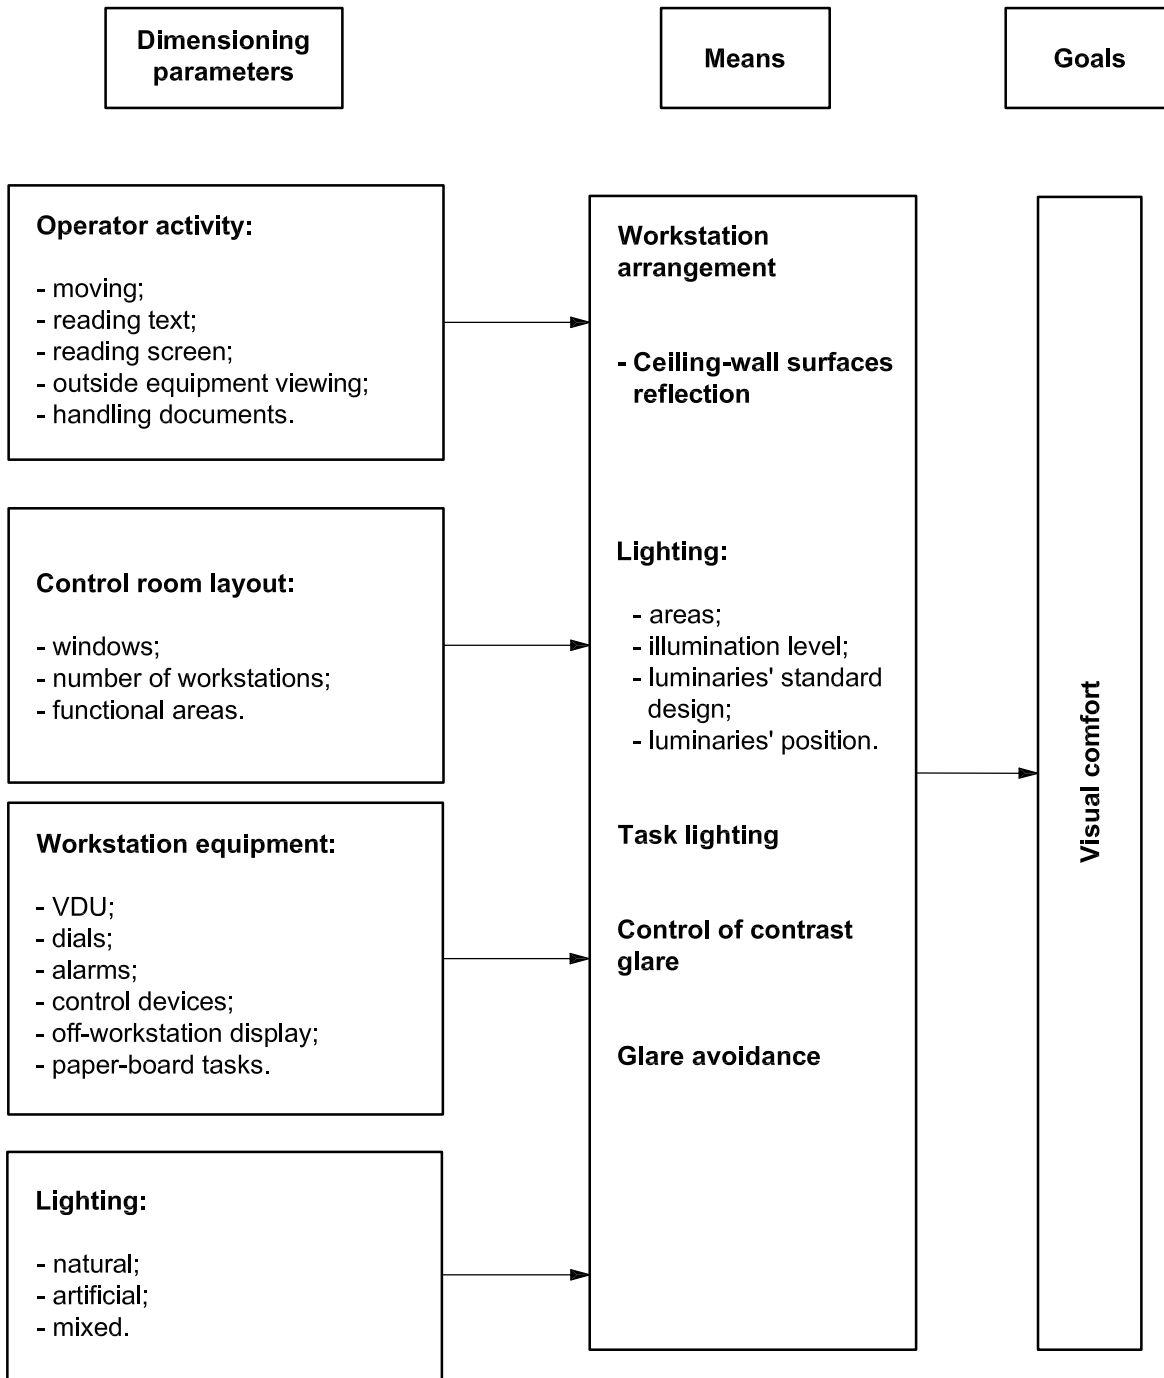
Dimensioning parameters

Means

Goals

Operator activity:

- moving;
- reading text;
- reading screen;
- outside equipment viewing;
- handling documents.

Control room layout:

- windows;
- number of workstations;
- functional areas.

Workstation equipment:

- VDU;
- dials;
- alarms;
- control devices;
- off-workstation display;
- paper-board tasks.

Lighting:

- natural;
- artificial;
- mixed.

Workstation arrangement

- Ceiling-wall surfaces reflection

Lighting:

- areas;
- illumination level;
- luminaries' standard design;
- luminaries' position.

Task lighting

Control of contrast glare

Glare avoidance

Visual comfort